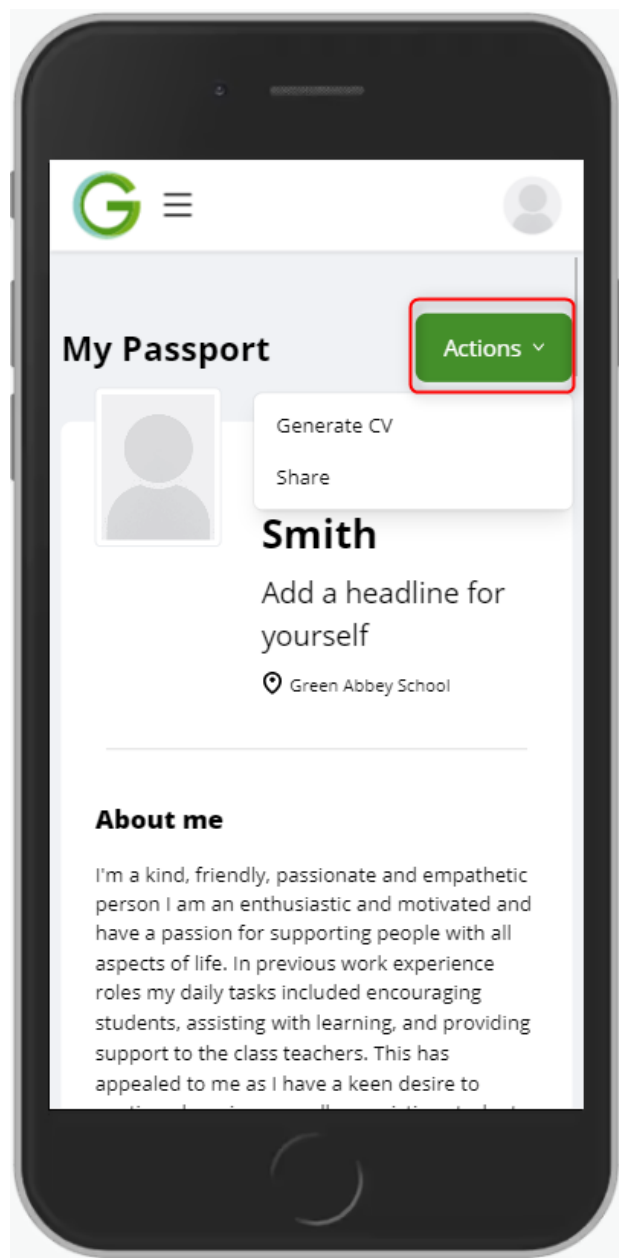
G

My Passport

Actions

Generate CV

Share

Smith

Add a headline for yourself

Green Abbey School

About me

I'm a kind, friendly, passionate and empathetic person I am an enthusiastic and motivated and have a passion for supporting people with all aspects of life. In previous work experience roles my daily tasks included encouraging students, assisting with learning, and providing support to the class teachers. This has appealed to me as I have a keen desire to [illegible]